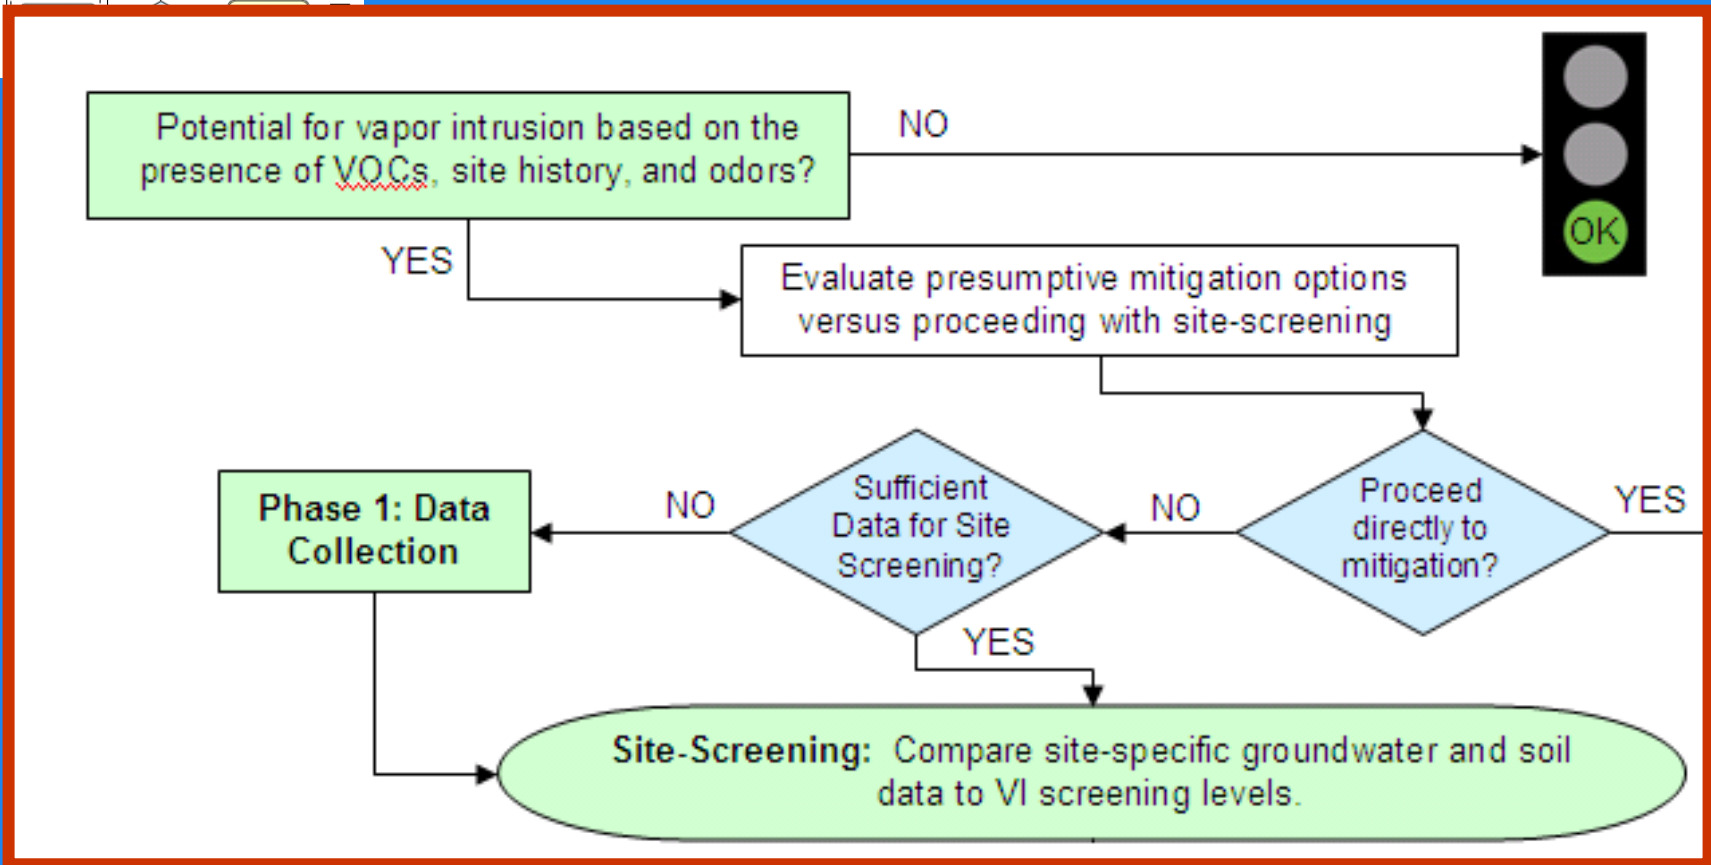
Potential for vapor intrusion based on the presence of VOCs, site history, and odors?

NO

OK

YES

Evaluate presumptive mitigation options versus proceeding with site-screening

Phase 1: Data Collection

NO

Sufficient Data for Site Screening?

NO

Proceed directly to mitigation?

YES

YES

Site-Screening: Compare site-specific groundwater and soil data to VI screening levels.